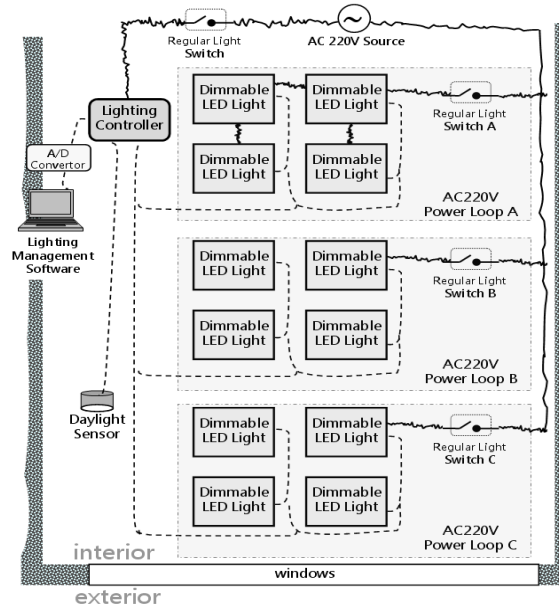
Regular Light Switch

AC 220V Source

Lighting Controller

A/D Convertor

Lighting Management Software

Dimmable LED Light

Dimmable LED Light

Dimmable LED Light

Dimmable LED Light

Regular Light Switch A

AC220V Power Loop A

Dimmable LED Light

Dimmable LED Light

Dimmable LED Light

Dimmable LED Light

Regular Light Switch B

AC220V Power Loop B

Daylight Sensor

Dimmable LED Light

Dimmable LED Light

Dimmable LED Light

Dimmable LED Light

Regular Light Switch C

AC220V Power Loop C

interior

windows

exterior